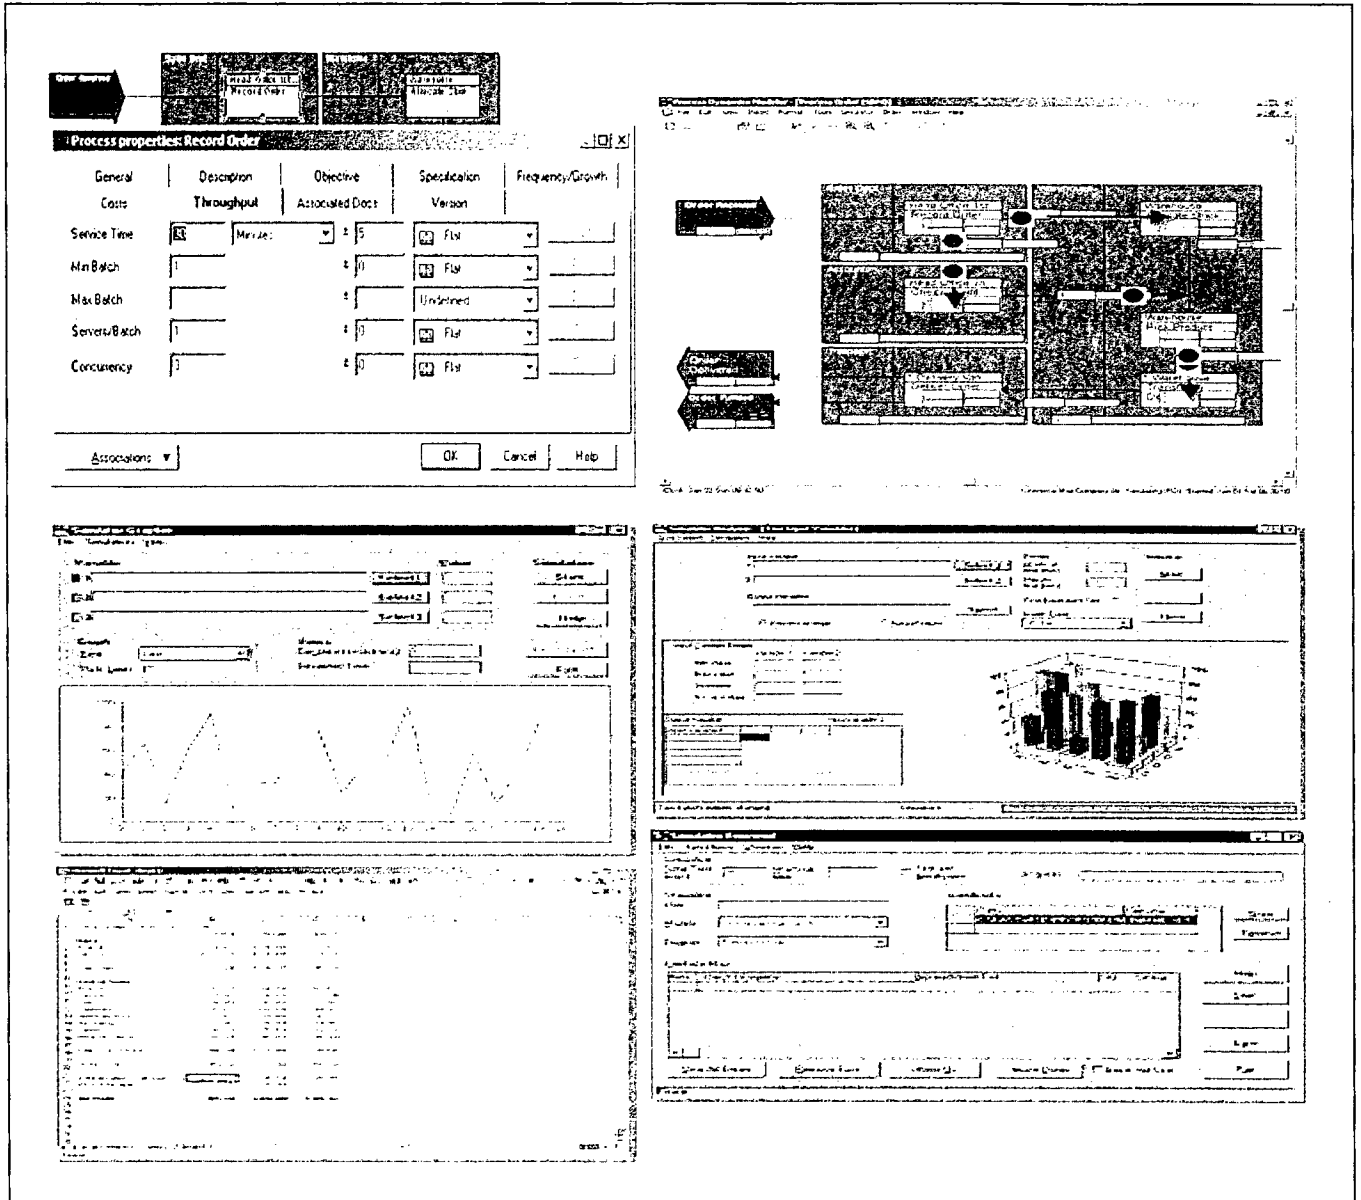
Order Received

Head Sales Ist
Record Order

Warehouse
Allocate Stock

Process properties: Record Order

General | Description | Objective | Specification | Frequency/Growth
Costs | Throughput | Associated Docs | Version

Service Time | 15 | Minutes | ± | 5 | Flat
Min Batch | 1 | ± | 0 | Flat
Max Batch | | ± | | Undefined
Servers/Batch | 1 | ± | 0 | Flat
Concurrency | 3 | ± | 0 | Flat

Associations ▼ | OK | Cancel | Help

Order Received

Record Order

Allocate Stock

Pick Product

Order Delivered

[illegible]